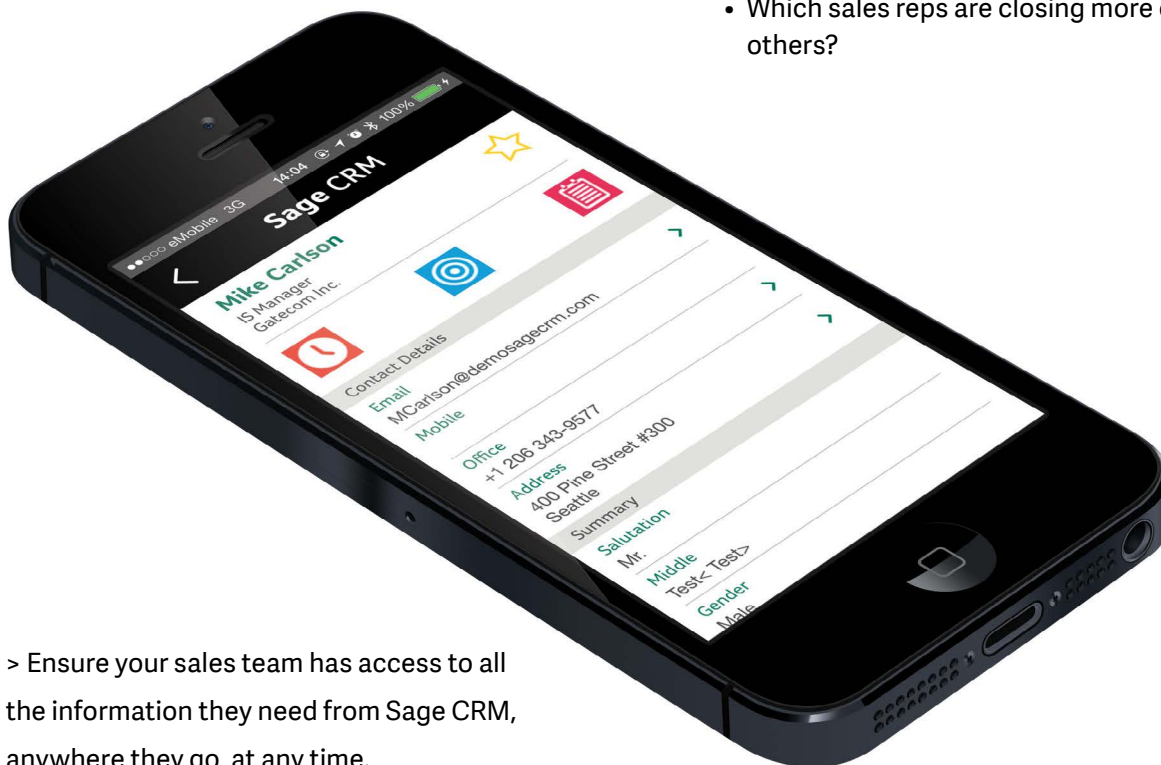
• Which sales reps are closing more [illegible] others?

●●○○○ eMobile 3G 14:04 100%

Sage CRM

Mike Carlson
IS Manager
Gatecom Inc.

Contact Details
Email
MCarlson@demosagecrm.com
Mobile
Office
+1 206 343-9577
Address
400 Pine Street #300
Seattle
Summary
Salutation
Mr.
Middle
Test< Test>
Gender
Male

> Ensure your sales team has access to all the information they need from Sage CRM, anywhere they go, at any time.